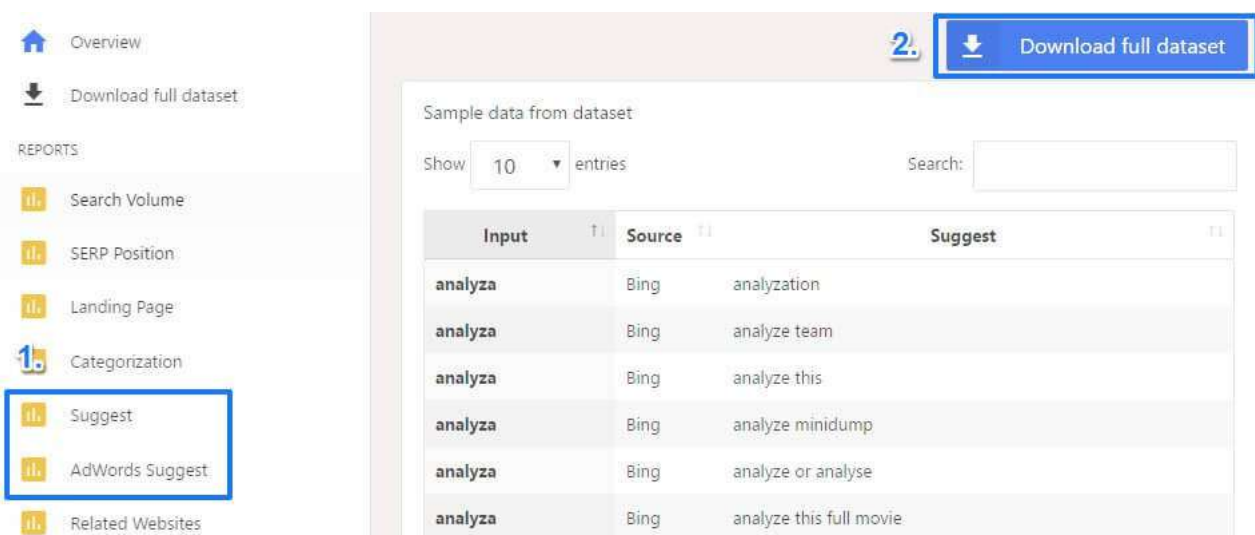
Overview
Download full dataset
REPORTS
Search Volume
SERP Position
Landing Page
1. Categorization
Suggest
AdWords Suggest
Related Websites

2. Download full dataset

Sample data from dataset

Show 10 entries Search:

| Input | Source | Suggest |
|---|---|---|
| analyza | Bing | analyzation |
| analyza | Bing | analyze team |
| analyza | Bing | analyze this |
| analyza | Bing | analyze minidump |
| analyza | Bing | analyze or analyse |
| analyza | Bing | analyze this full movie |